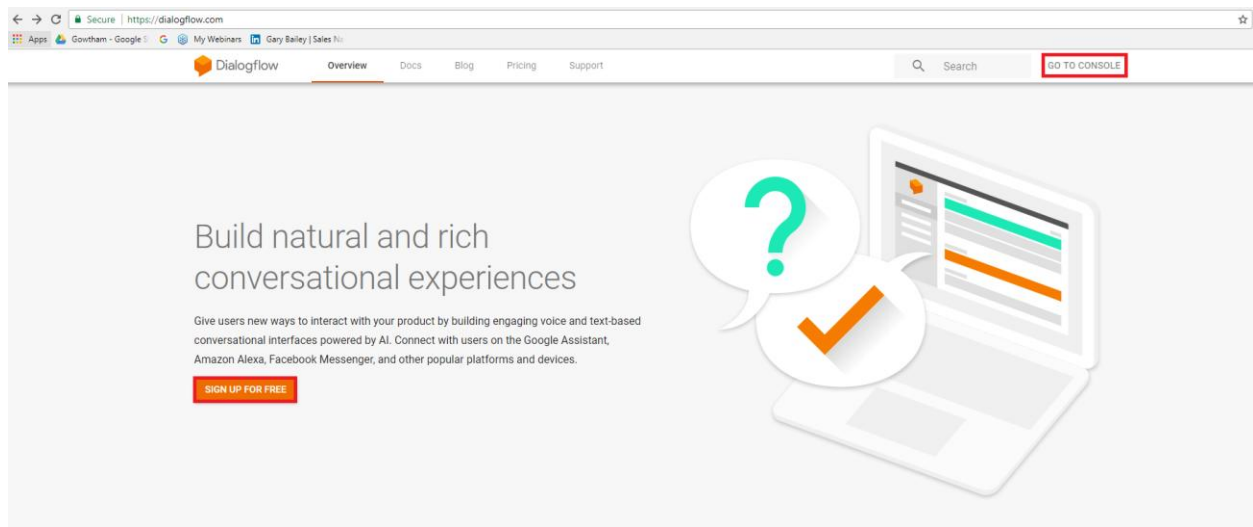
Secure | https://dialogflow.com

Apps Gowtham - Google S My Webinars Gary Bailey | Sales N

Dialogflow Overview Docs Blog Pricing Support Search GO TO CONSOLE

Build natural and rich conversational experiences

Give users new ways to interact with your product by building engaging voice and text-based conversational interfaces powered by AI. Connect with users on the Google Assistant, Amazon Alexa, Facebook Messenger, and other popular platforms and devices.

SIGN UP FOR FREE